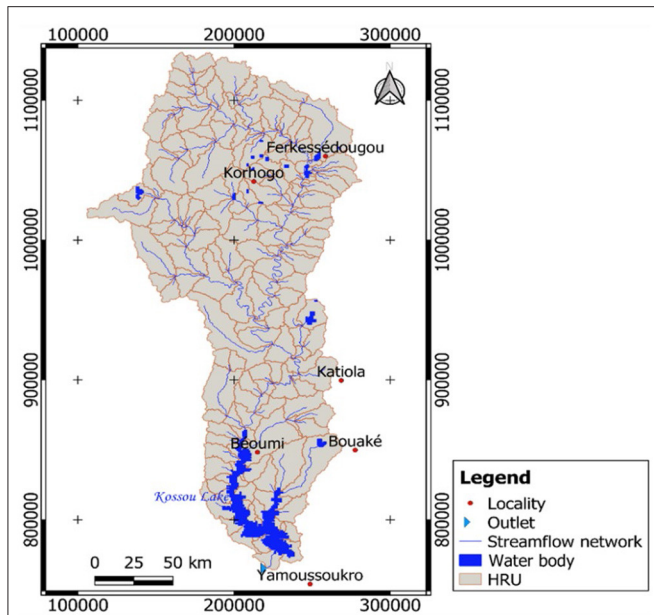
100000 200000 300000

1100000 1000000 900000 800000

1100000 1000000 900000 800000

N

Ferkessédougou

Korhogo

Katiola

Beoumi

Bouaké

Kossou Lake

0 25 50 km

Yamoussoukro

100000 200000 300000

Legend
Locality
Outlet
Streamflow network
Water body
HRU